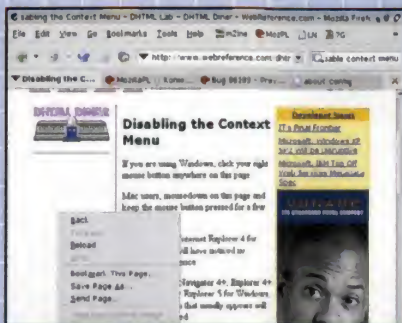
sabling the Context Menu - DHTML Lab - DHTML Diner - WebReference.com - Mozilla Firefox

File Edit View Go Bookmarks Tools Help m2ine MozPL LN 7G

http://www.webreference.com/dhtml

sable context menu

Disabling the C...

MozillaPL

Konw...

Bug 86193 - Pre...

about:config

DHTML DINER

Disabling the Context Menu

If you are using Windows, click your right mouse button anywhere on the page

Mac users, mousedown on the page and keep the mouse button pressed for a few

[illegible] Internet Explorer 4 for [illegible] will have noticed no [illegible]

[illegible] Navigator 4+, Explorer 4+ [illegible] Explorer 5 for Windows, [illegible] that usually appears will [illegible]

Back

Forward

Reload

Stop

Bookmark This Page...

Save Page As...

Send Page...

Developer News

IT's Price Frontier

Microsoft, Windows XP SP2 will be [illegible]

Microsoft, IBM Top Off Web Services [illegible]